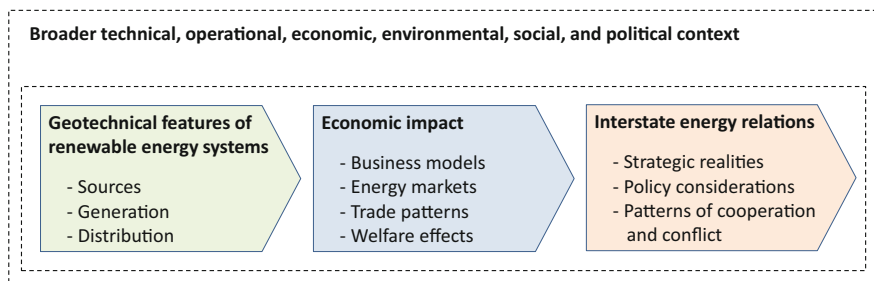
Broader technical, operational, economic, environmental, social, and political context

Geotechnical features of renewable energy systems
- Sources
- Generation
- Distribution

Economic impact
- Business models
- Energy markets
- Trade patterns
- Welfare effects

Interstate energy relations
- Strategic realities
- Policy considerations
- Patterns of cooperation and conflict